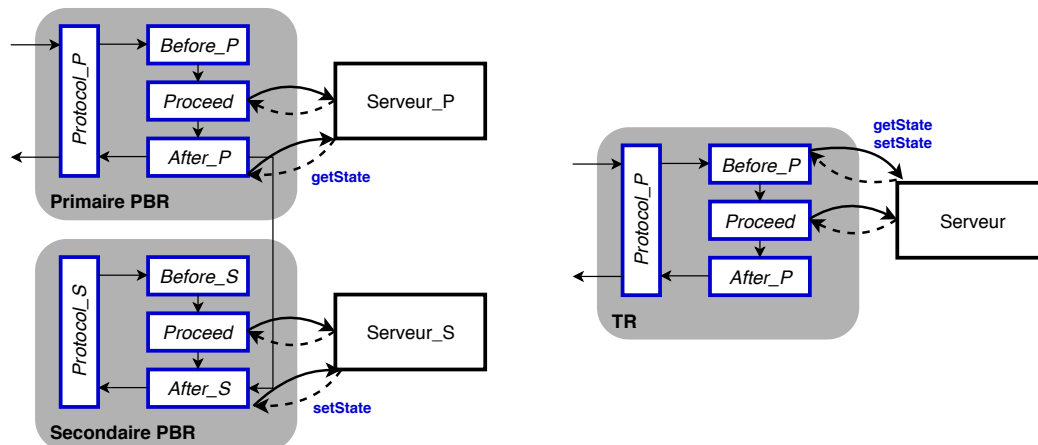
Protocol_P

Before_P

Proceed

After_P

Serveur_P

getState

Primaire PBR

Protocol_S

Before_S

Proceed

After_S

Serveur_S

setState

Secondaire PBR

getState
setState

Protocol_P

Before_P

Proceed

After_P

Serveur

TR